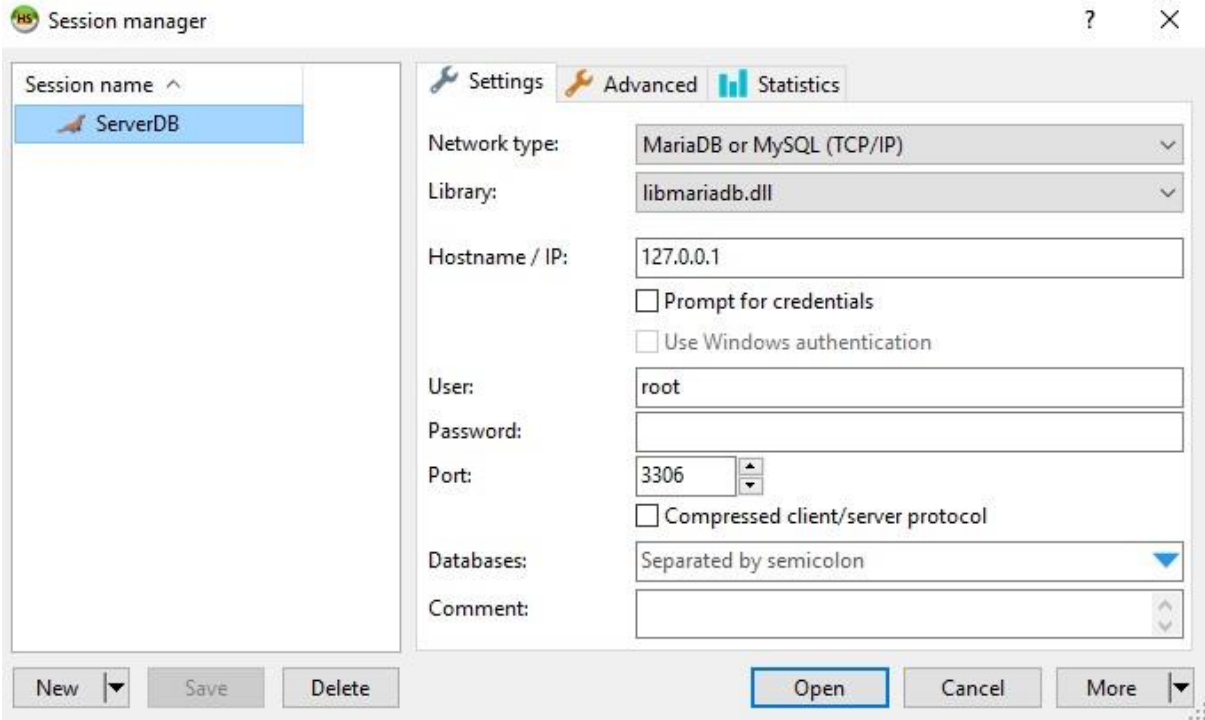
HS Session manager

?

×

Session name ^

ServerDB

Settings

Advanced

Statistics

Network type:

MariaDB or MySQL (TCP/IP)

Library:

libmariadb.dll

Hostname / IP:

127.0.0.1

Prompt for credentials

Use Windows authentication

User:

root

Password:

Port:

3306

Compressed client/server protocol

Databases:

Separated by semicolon

Comment:

New

Save

Delete

Open

Cancel

More